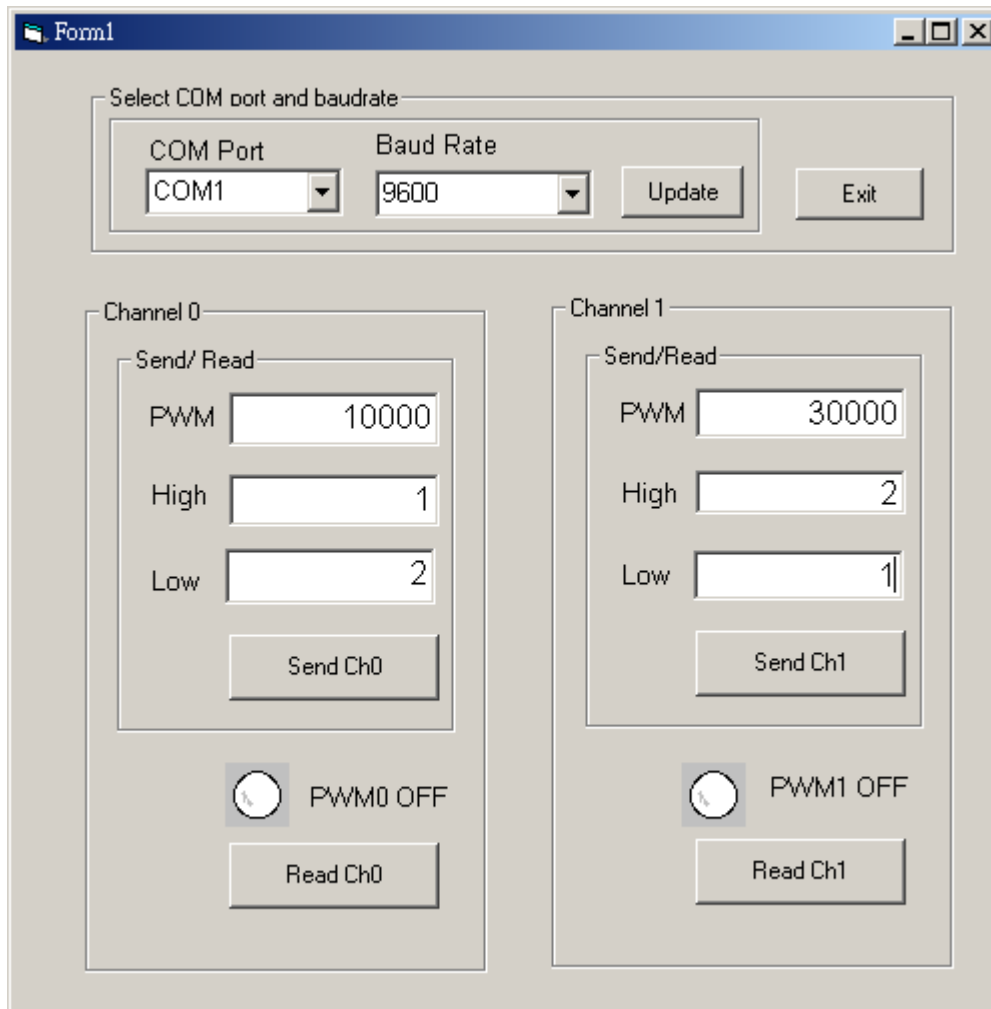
Form1

Select COM port and baudrate

COM Port
COM1

Baud Rate
9600

Update

Exit

Channel 0

Send/ Read

PWM 10000

High 1

Low 2

Send Ch0

PWM0 OFF

Read Ch0

Channel 1

Send/Read

PWM 30000

High 2

Low 1

Send Ch1

PWM1 OFF

Read Ch1